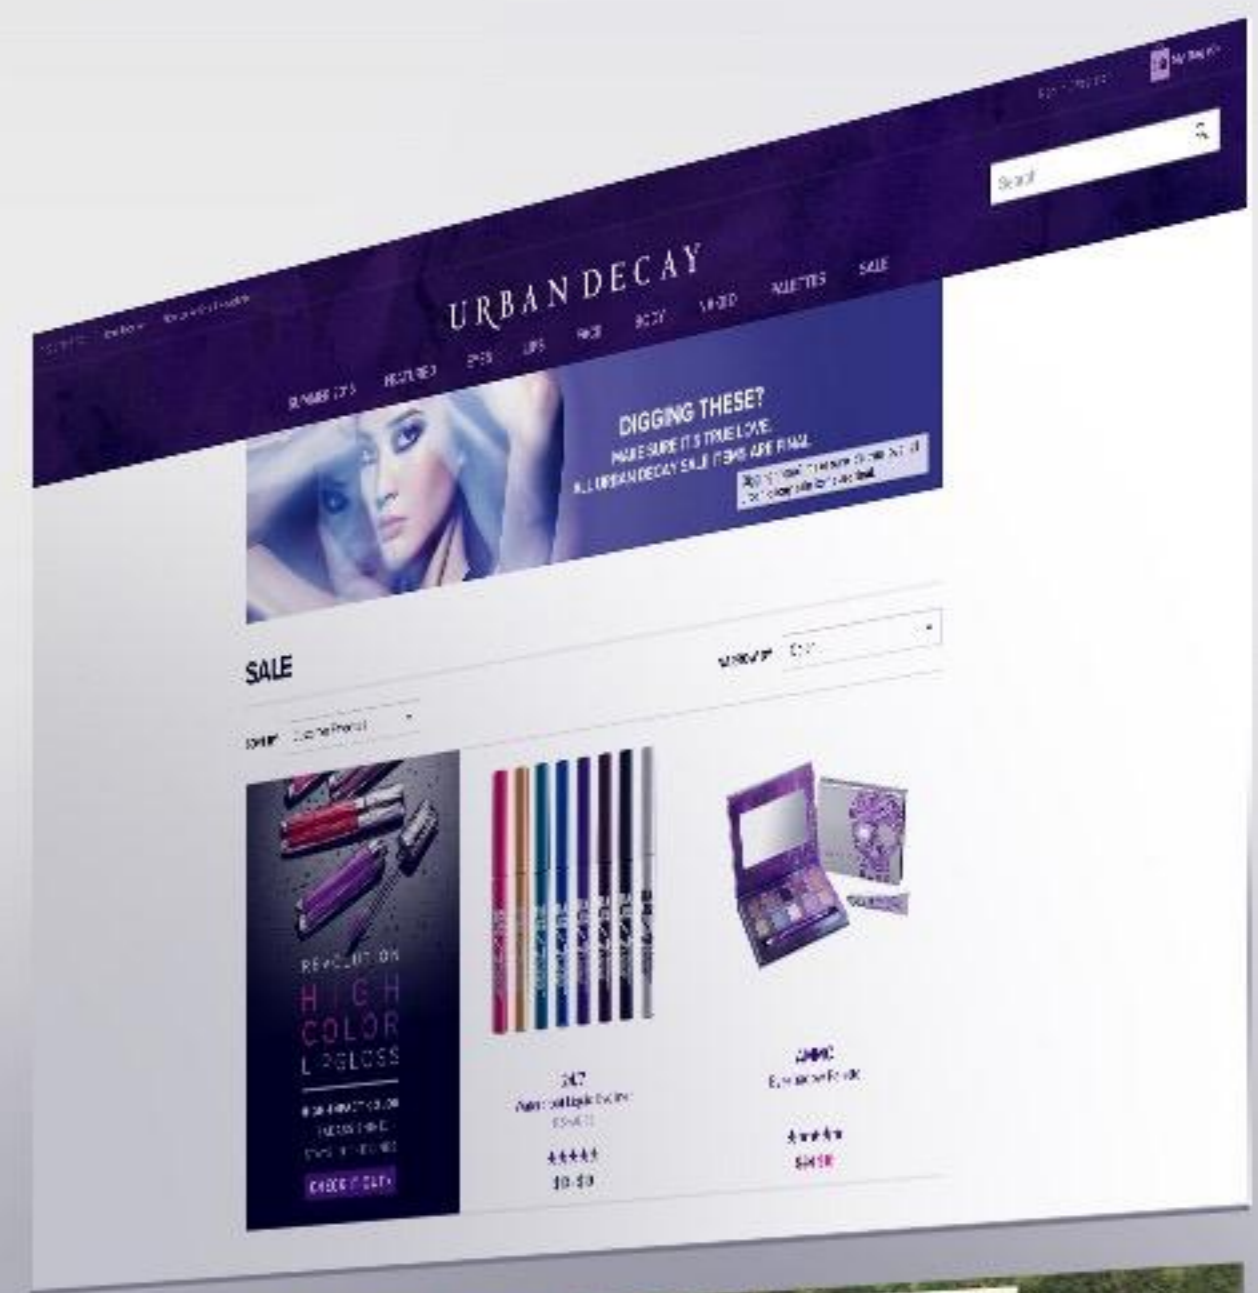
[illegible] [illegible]

Search

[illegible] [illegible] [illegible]

URBAN DECAY

SUMMER LUX FEATURED EYES LIPS FACE BODY VICED PALETTES SALE

DIGGING THESE?
MAKE SURE IT'S TRUE LOVE.
ALL URBAN DECAY SALE ITEMS ARE FINAL.
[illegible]

SALE

SHOW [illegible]

SORT BY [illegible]

REVOLUTION
HIGH
COLOR
LIPGLOSS
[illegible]
CHECK IT OUT

24/7
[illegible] Eye Pencil
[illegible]
$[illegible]

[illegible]
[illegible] Palette
$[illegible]